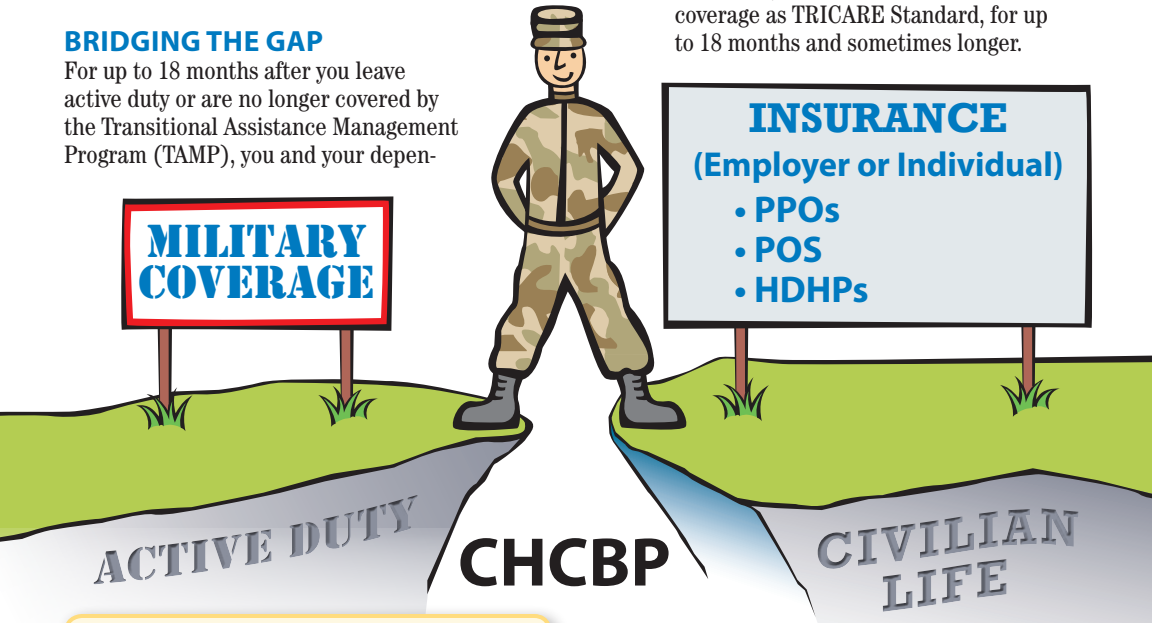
BRIDGING THE GAP

For up to 18 months after you leave active duty or are no longer covered by the Transitional Assistance Management Program (TAMP), you and your depen-

coverage as TRICARE Standard, for up to 18 months and sometimes longer.

MILITARY COVERAGE

INSURANCE
(Employer or Individual)
• PPOs
• POS
• HDHPs

ACTIVE DUTY

CHCBP

CIVILIAN LIFE